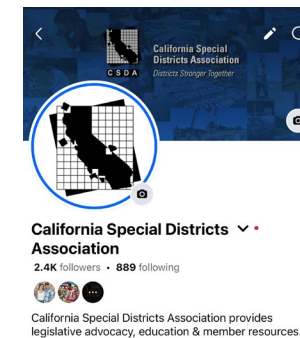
California Special Districts Association
CSDA
Districts Stronger Together

California Special Districts Association

2.4K followers • 889 following

California Special Districts Association provides legislative advocacy, education & member resources.